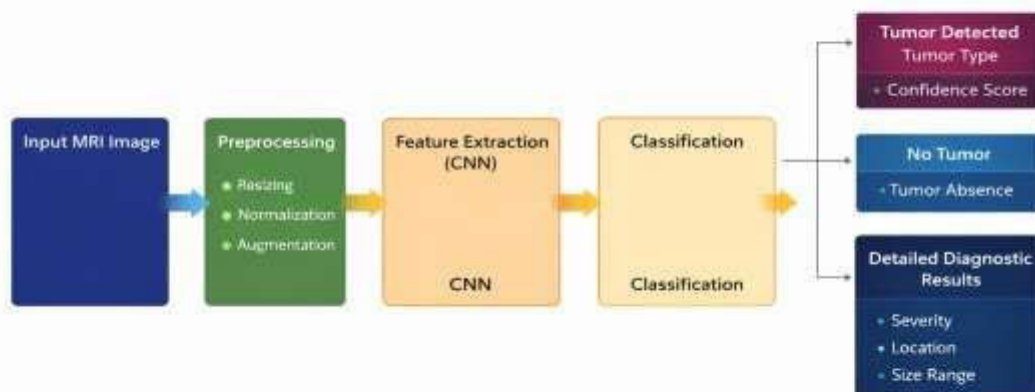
Input MRI Image

Preprocessing
• Resizing
• Normalization
• Augmentation

Feature Extraction (CNN)
CNN

Classification
Classification

Tumor Detected
Tumor Type
• Confidence Score

No Tumor
• Tumor Absence

Detailed Diagnostic Results
• Severity
• Location
• Size Range